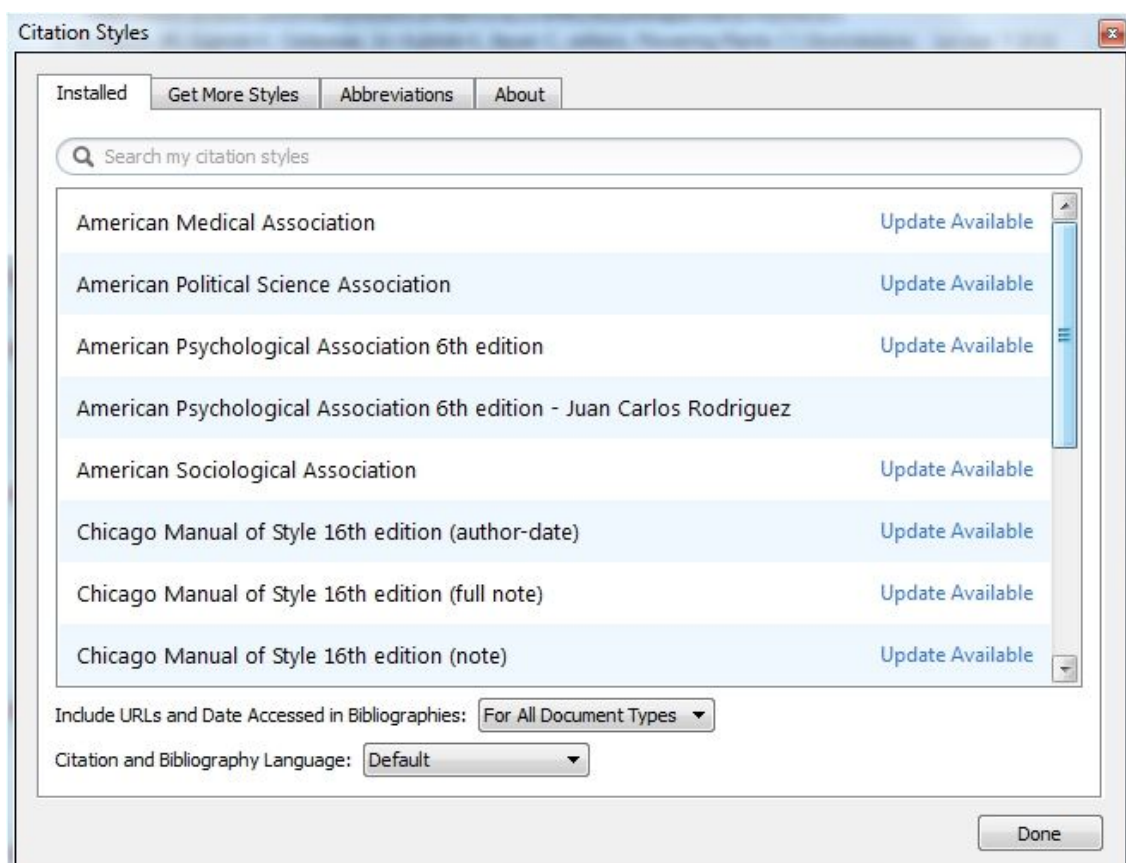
Citation Styles

Installed | Get More Styles | Abbreviations | About

Search my citation styles

American Medical Association Update Available

American Political Science Association Update Available

American Psychological Association 6th edition Update Available

American Psychological Association 6th edition - Juan Carlos Rodriguez

American Sociological Association Update Available

Chicago Manual of Style 16th edition (author-date) Update Available

Chicago Manual of Style 16th edition (full note) Update Available

Chicago Manual of Style 16th edition (note) Update Available

Include URLs and Date Accessed in Bibliographies: For All Document Types

Citation and Bibliography Language: Default

Done